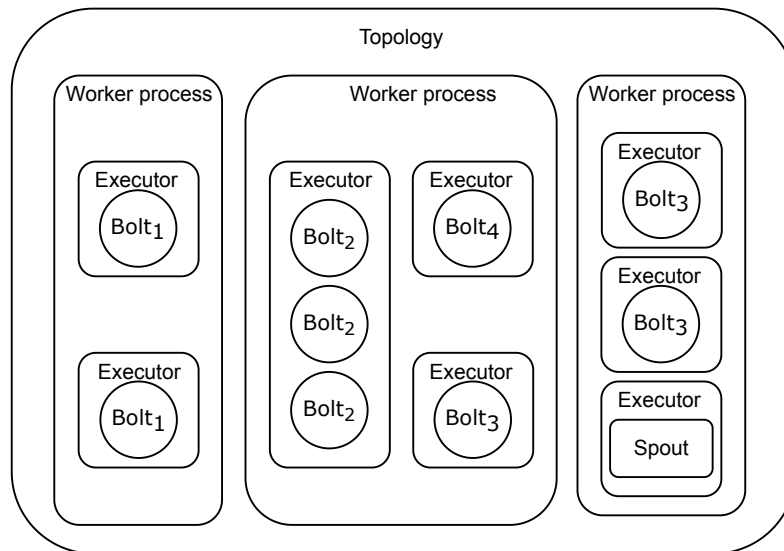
Topology

Worker process

Executor
Bolt$_1$

Executor
Bolt$_1$

Worker process

Executor
Bolt$_2$
Bolt$_2$
Bolt$_2$

Executor
Bolt$_4$

Executor
Bolt$_3$

Worker process

Executor
Bolt$_3$

Executor
Bolt$_3$

Executor
Spout